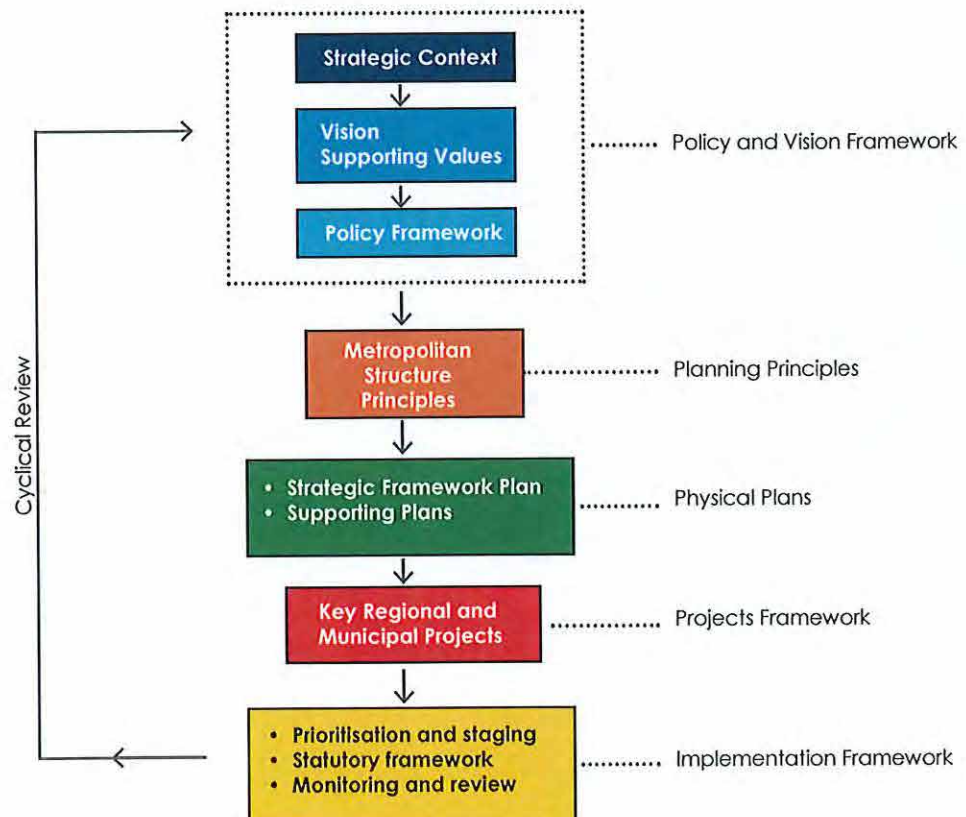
Strategic Context

Vision
Supporting Values

Policy Framework

Policy and Vision Framework

Metropolitan Structure Principles

Planning Principles

• Strategic Framework Plan
• Supporting Plans

Physical Plans

Key Regional and Municipal Projects

Projects Framework

• Prioritisation and staging
• Statutory framework
• Monitoring and review

Implementation Framework

Cyclical Review